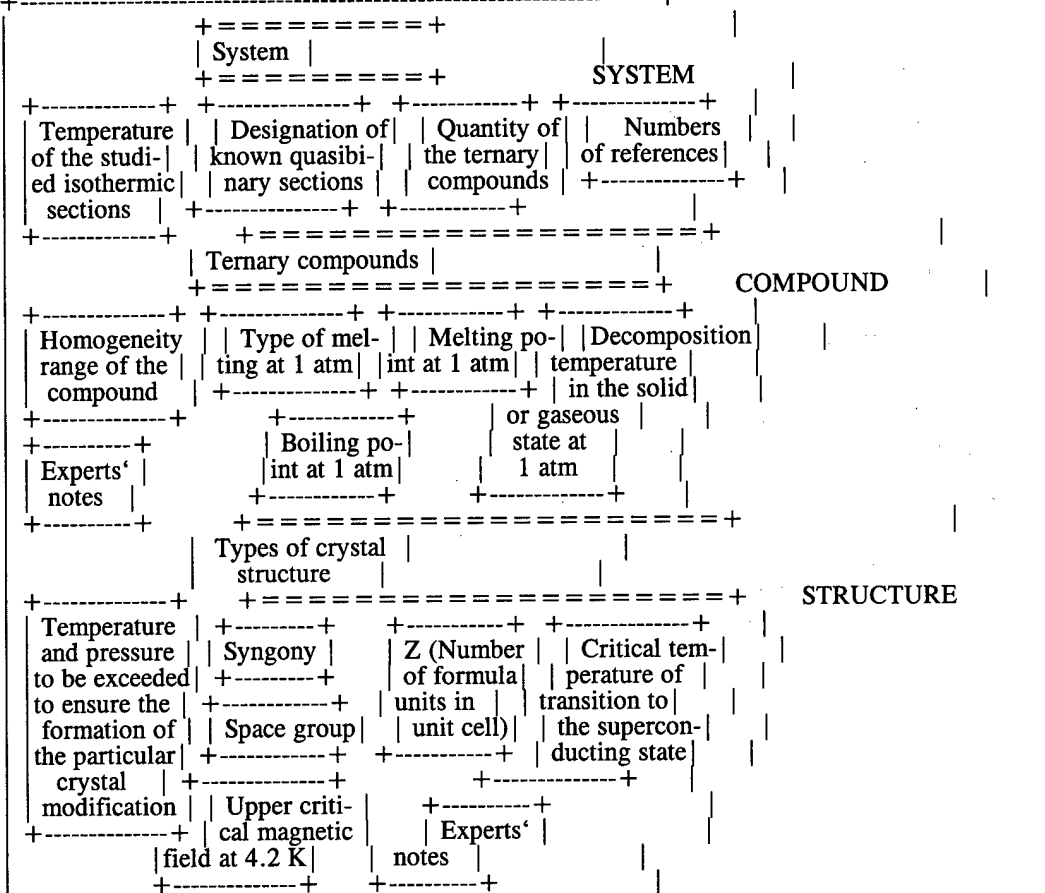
System

SYSTEM

Temperature of the studied isothermic sections

Designation of known quasibinary sections

Quantity of the ternary compounds

Numbers of references

Ternary compounds

COMPOUND

Homogeneity range of the compound

Type of melting at 1 atm

Melting point at 1 atm

Decomposition temperature in the solid or gaseous state at 1 atm

Experts' notes

Boiling point at 1 atm

Types of crystal structure

STRUCTURE

Temperature and pressure to be exceeded to ensure the formation of the particular crystal modification

Syngony

Space group

Upper critical magnetic field at 4.2 K

Z (Number of formula units in unit cell)

Critical temperature of transition to the superconducting state

Experts' notes